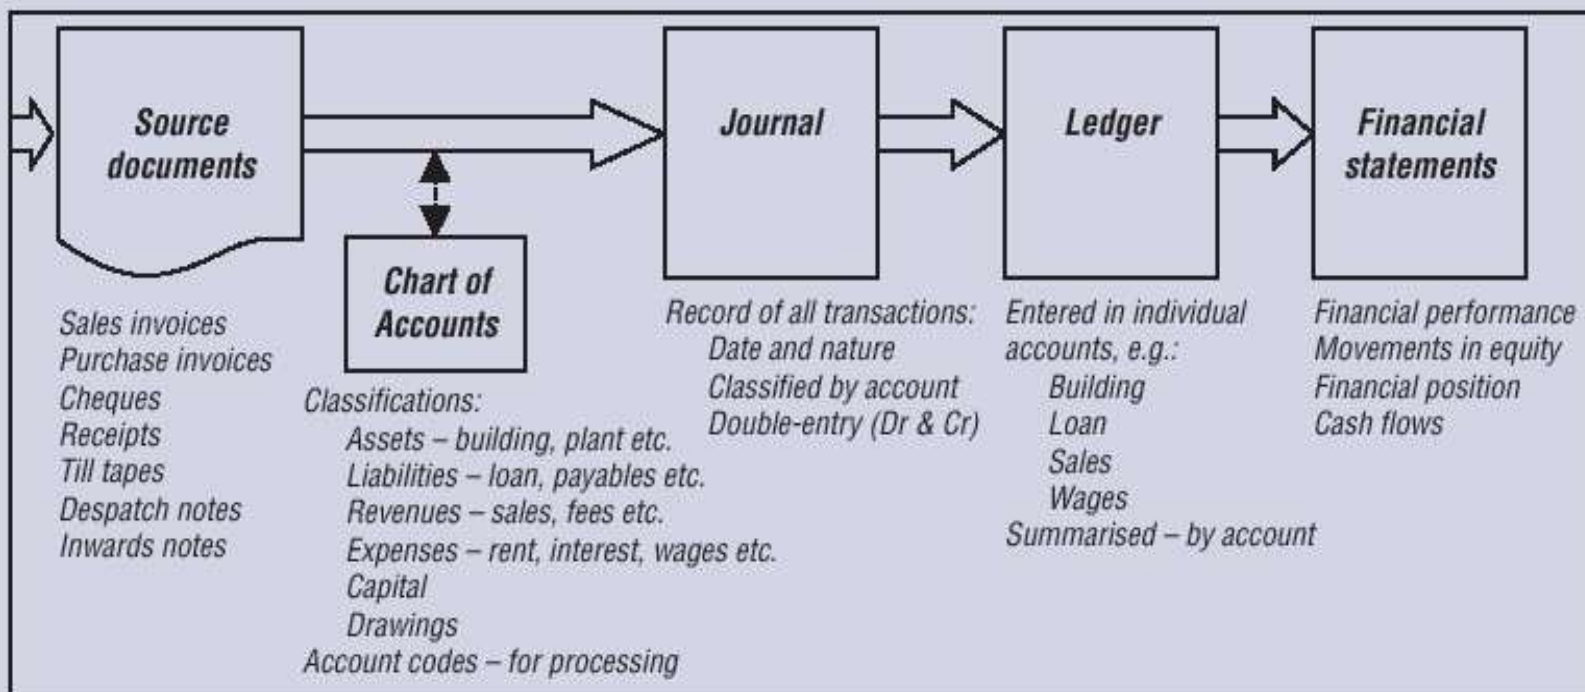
Source documents

Sales invoices
Purchase invoices
Cheques
Receipts
Till tapes
Despatch notes
Inwards notes

Chart of Accounts

Classifications:
Assets – building, plant etc.
Liabilities – loan, payables etc.
Revenues – sales, fees etc.
Expenses – rent, interest, wages etc.
Capital
Drawings
Account codes – for processing

Journal

Record of all transactions:
Date and nature
Classified by account
Double-entry (Dr & Cr)

Ledger

Entered in individual accounts, e.g.:
Building
Loan
Sales
Wages
Summarised – by account

Financial statements

Financial performance
Movements in equity
Financial position
Cash flows